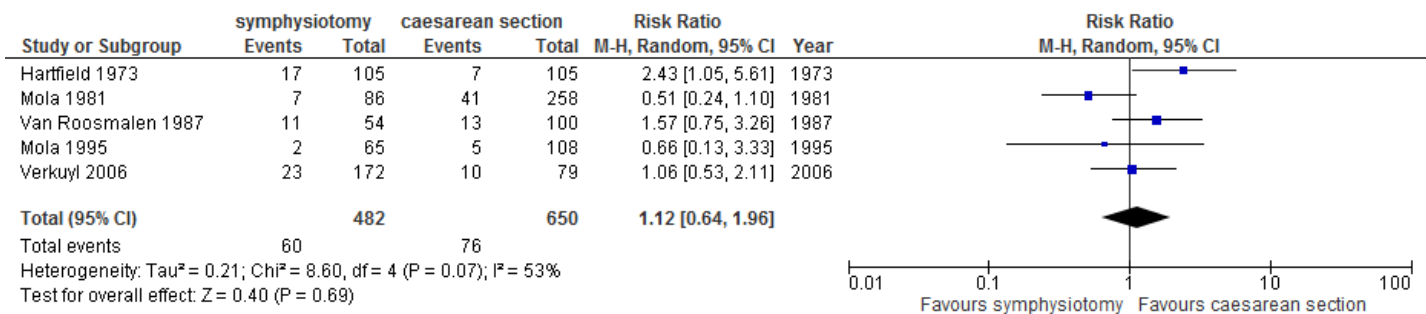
| Study or Subgroup | symphysiotomy Events | symphysiotomy Total | caesarean section Events | caesarean section Total | Risk Ratio M-H, Random, 95% CI | Year |
|---|---|---|---|---|---|---|
| Hartfield 1973 | 17 | 105 | 7 | 105 | 2.43 [1.05, 5.61] | 1973 |
| Mola 1981 | 7 | 86 | 41 | 258 | 0.51 [0.24, 1.10] | 1981 |
| Van Roosmalen 1987 | 11 | 54 | 13 | 100 | 1.57 [0.75, 3.26] | 1987 |
| Mola 1995 | 2 | 65 | 5 | 108 | 0.66 [0.13, 3.33] | 1995 |
| Verkuyl 2006 | 23 | 172 | 10 | 79 | 1.06 [0.53, 2.11] | 2006 |
| **Total (95% CI)** | | **482** | | **650** | **1.12 [0.64, 1.96]** | |
| Total events | 60 | | 76 | | | |

Heterogeneity: Tau² = 0.21; Chi² = 8.60, df = 4 (P = 0.07); I² = 53%
Test for overall effect: Z = 0.40 (P = 0.69)

Risk Ratio
M-H, Random, 95% CI

0.01 0.1 1 10 100
Favours symphysiotomy Favours caesarean section